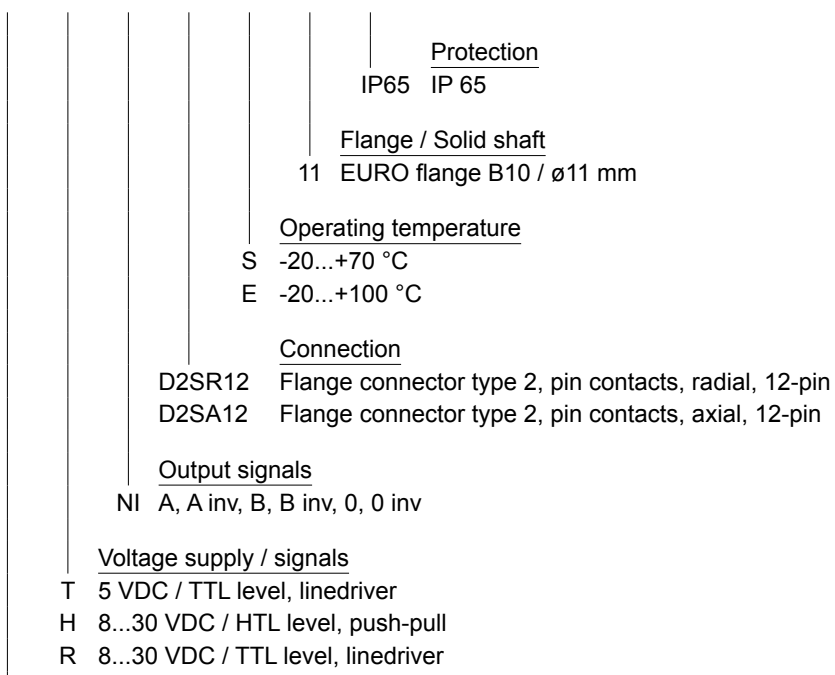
Protection
IP65 IP 65

Flange / Solid shaft
11 EURO flange B10 / ø11 mm

Operating temperature
S -20...+70 °C
E -20...+100 °C

Connection
D2SR12 Flange connector type 2, pin contacts, radial, 12-pin
D2SA12 Flange connector type 2, pin contacts, axial, 12-pin

Output signals
NI A, A inv, B, B inv, 0, 0 inv

Voltage supply / signals
T 5 VDC / TTL level, linedriver
H 8...30 VDC / HTL level, push-pull
R 8...30 VDC / TTL level, linedriver